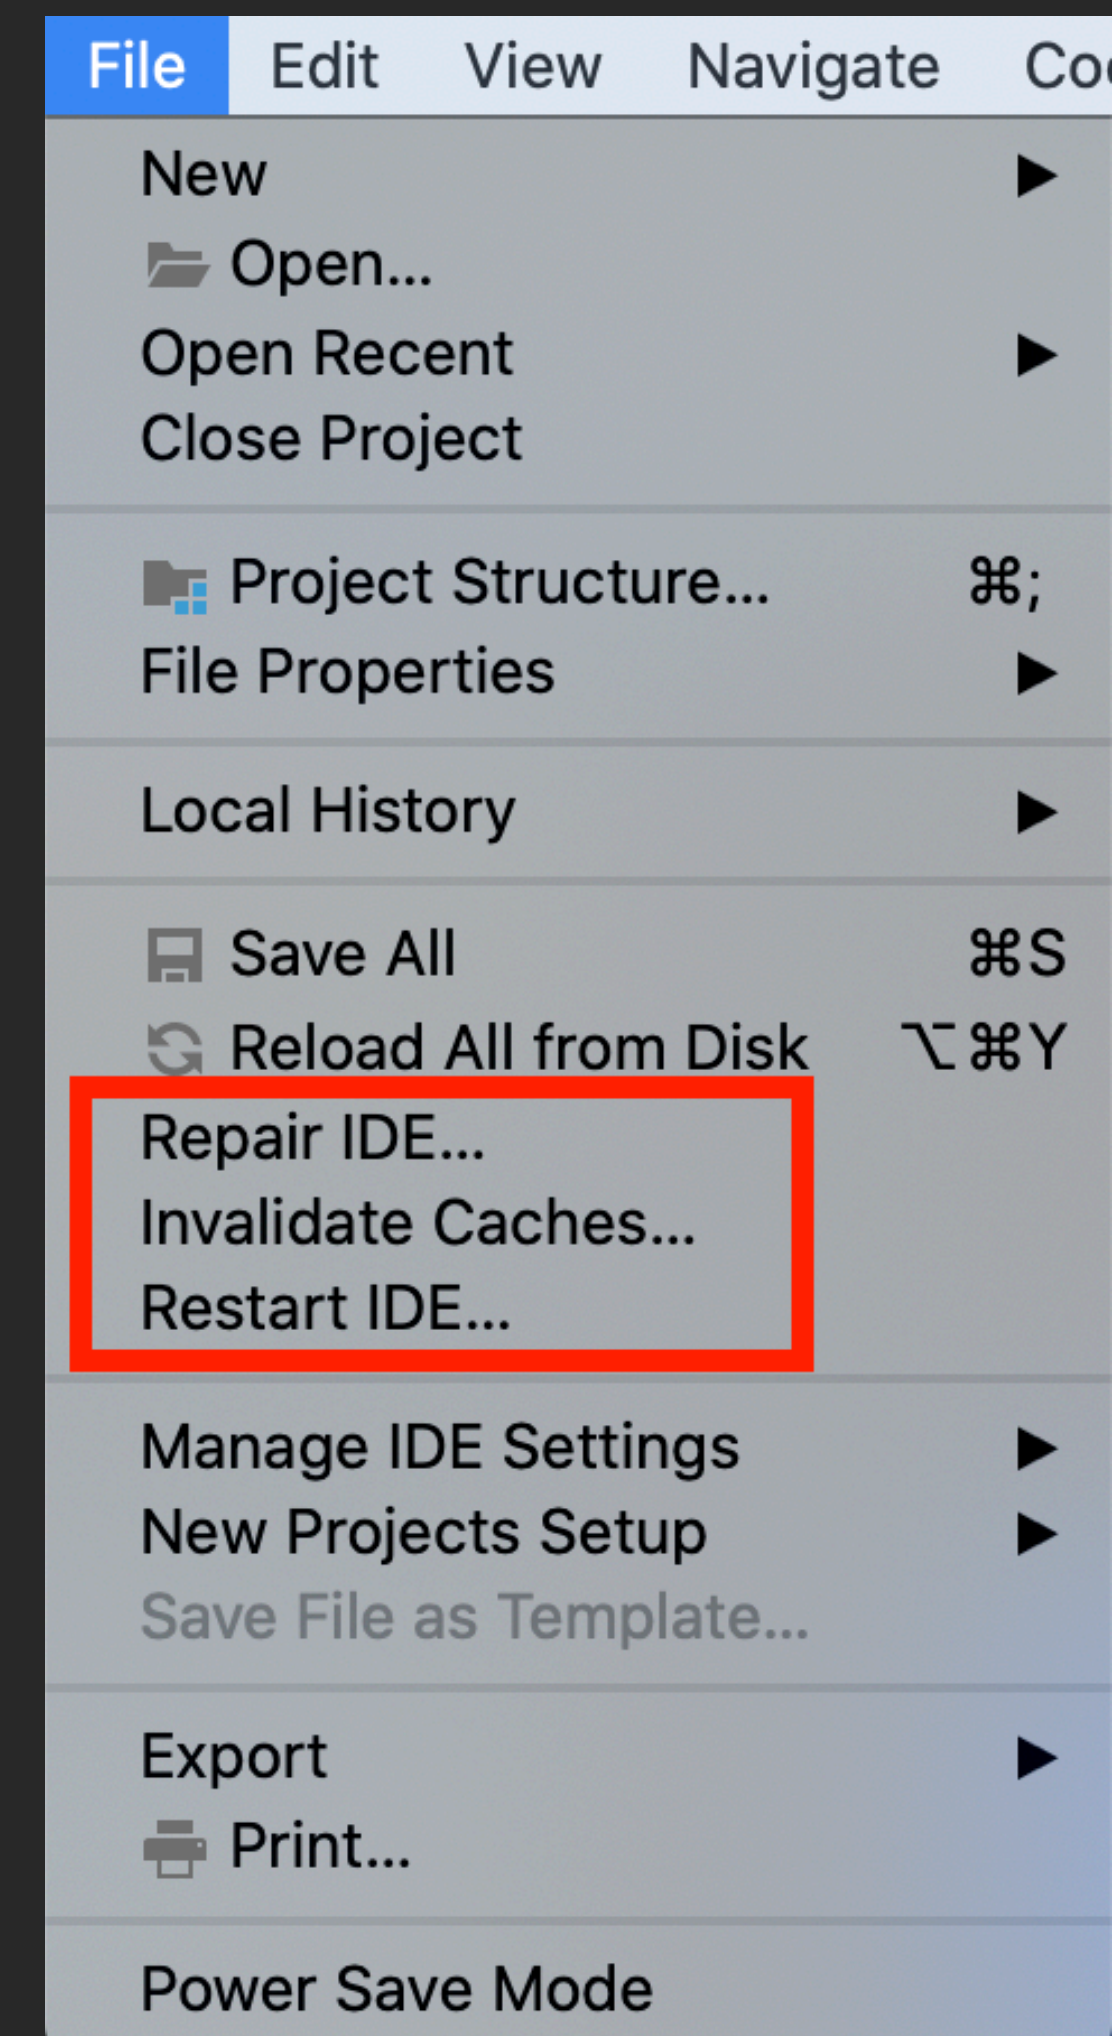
File Edit View Navigate Co

New
Open...
Open Recent
Close Project

Project Structure... ⌘;
File Properties

Local History

Save All ⌘S
Reload All from Disk ⌥⌘Y
Repair IDE...
Invalidate Caches...
Restart IDE...

Manage IDE Settings
New Projects Setup
Save File as Template...

Export
Print...

Power Save Mode